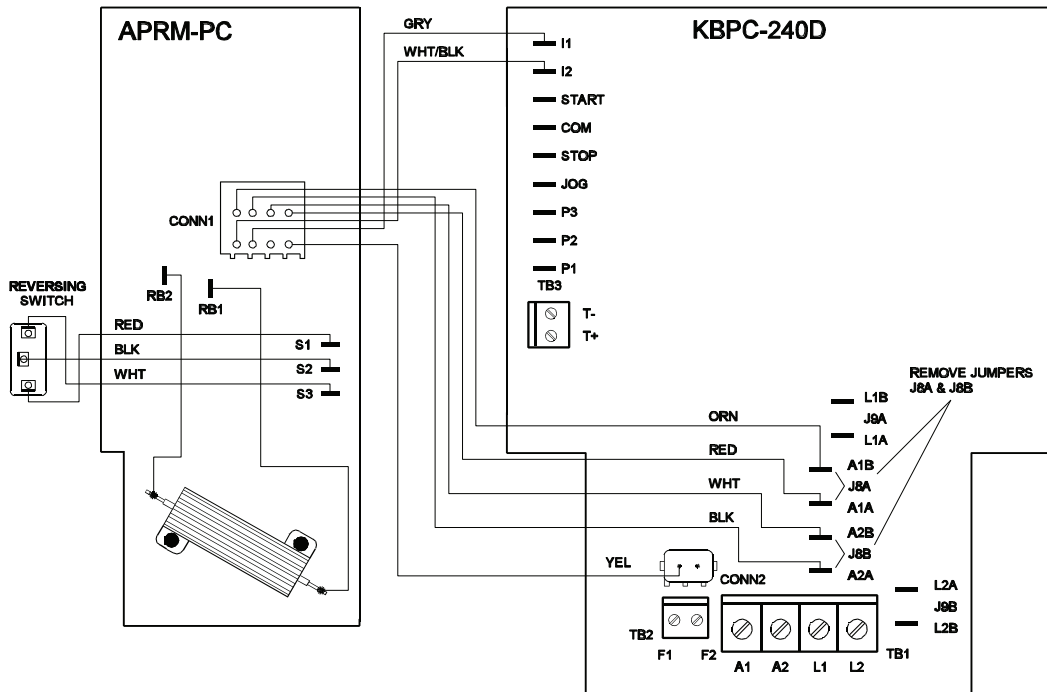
APRM-PC

KBPC-240D

GRY

WHT/BLK

I1

I2

START

COM

STOP

JOG

P3

P2

P1

TB3

T-

T+

CONN1

REVERSING SWITCH

RB2

RB1

RED

BLK

WHT

S1

S2

S3

REMOVE JUMPERS J8A & J8B

L1B

J9A

L1A

ORN

RED

A1B

J8A

A1A

WHT

A2B

BLK

J8B

A2A

YEL

CONN2

L2A

J9B

L2B

TB2

F1

F2

A1

A2

L1

L2

TB1